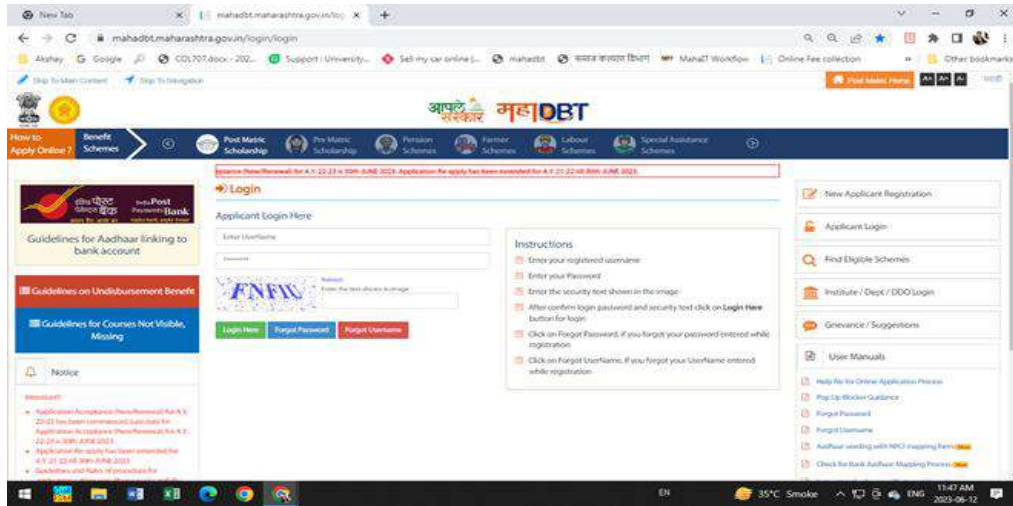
New Tab | mahadbt.maharashtra.gov.in/log | +

mahadbt.maharashtra.gov.in/login/login

Akshay | Google | COL707.docx - 202... | Support | University... | Sell my car online |... | mahadbt | समाज कल्याण विभाग | MahaIT Workflow | Online Fee collection | » | Other bookmarks

Skip To Main Content | Skip To Navigation

Post Matric Home | A+ | A | A-

आपले सरकार महाDBT

How to Apply Online ? | Benefit Schemes | Post Matric Scholarship | Pre Matric Scholarship | Pension Schemes | Farmer Schemes | Labour Schemes | Special Assistance Schemes

eptance (New/Renewal) for A.Y. 22-23 is 30th JUNE 2023. Application Re-apply has been extended for A.Y. 21-22 till 30th JUNE 2023.

India Post Payments Bank

Guidelines for Aadhaar linking to bank account

Guidelines on Undisbursement Benefit

Guidelines for Courses Not Visible, Missing

Notice

Attention!!
Application Acceptance (New/Renewal) for A.Y. 22-23 has been commenced. Last date for Application Acceptance (New/Renewal) for A.Y. 22-23 is 30th JUNE 2023.
Application Re-apply has been extended for A.Y. 21-22 till 30th JUNE 2023.
Guidelines and Rules of procedure for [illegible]

Login

Applicant Login Here

Enter UserName

Password

FNFIK
Refresh
Enter the text shown in image

Login Here | Forgot Password | Forgot Username

Instructions
Enter your registered username
Enter your Password
Enter the security text shown in the image
After confirm login password and security text click on Login Here button for login
Click on Forgot Password, if you forgot your password entered while registration
Click on Forgot UserName, if you forgot your UserName entered while registration

New Applicant Registration
Applicant Login
Find Eligible Schemes
Institute / Dept / DDO Login
Grievance / Suggestions
User Manuals
Help file for Online Application Process
Pop Up Blocker Guidance
Forgot Password
Forgot Username
Aadhaar seeding with NPCI mapping form New
Check for Bank Aadhaar Mapping Process New

EN | 35°C Smoke | ENG | 11:47 AM 2023-06-12